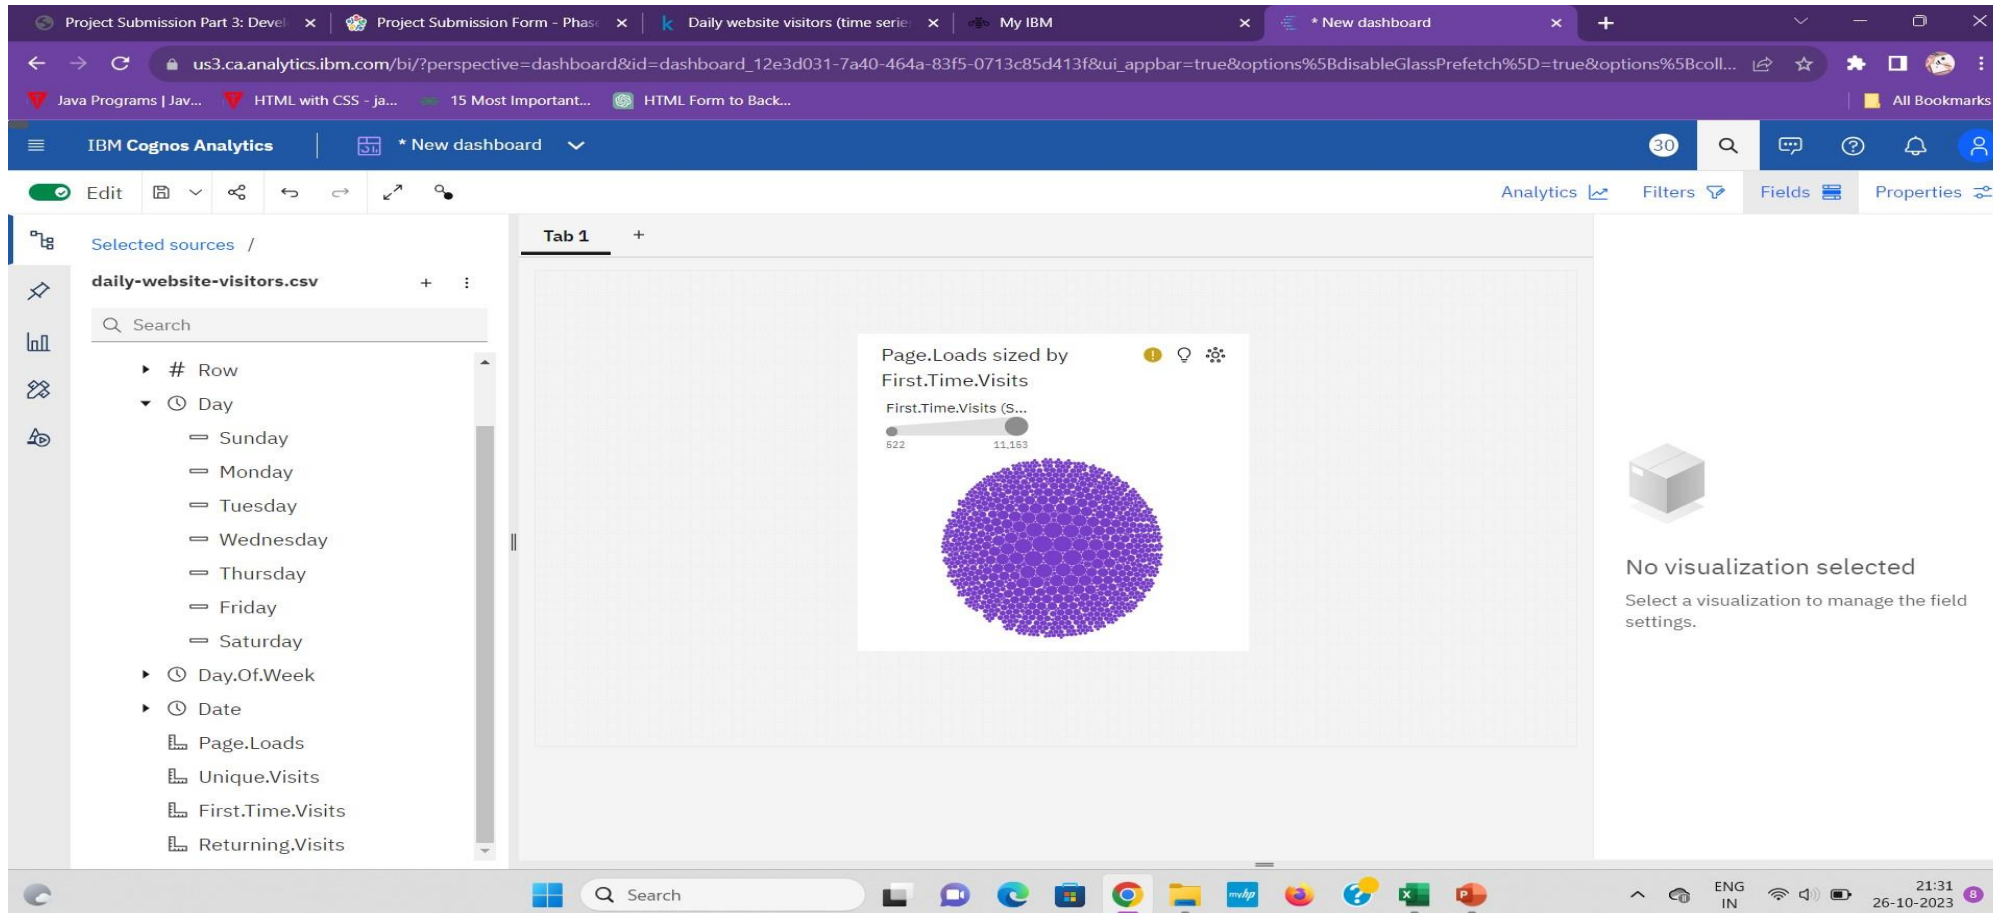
Project Submission Part 3: Devel ×
Project Submission Form - Phas ×
Daily website visitors (time serie ×
My IBM ×
* New dashboard ×
+

us3.ca.analytics.ibm.com/bi/?perspective=dashboard&id=dashboard_12e3d031-7a40-464a-83f5-0713c85d413f&ui_appbar=true&options%5BdisableGlassPrefetch%5D=true&options%5Bcoll...

Java Programs | Jav...
HTML with CSS - ja...
15 Most Important...
HTML Form to Back...
All Bookmarks

IBM Cognos Analytics
* New dashboard
30

Edit
Analytics
Filters
Fields
Properties

Selected sources /
daily-website-visitors.csv
Search
# Row
Day
Sunday
Monday
Tuesday
Wednesday
Thursday
Friday
Saturday
Day.Of.Week
Date
Page.Loads
Unique.Visits
First.Time.Visits
Returning.Visits

Tab 1
+

Page.Loads sized by First.Time.Visits
First.Time.Visits (S...
522
11,153

No visualization selected
Select a visualization to manage the field settings.

Search
ENG IN
21:31
26-10-2023
8